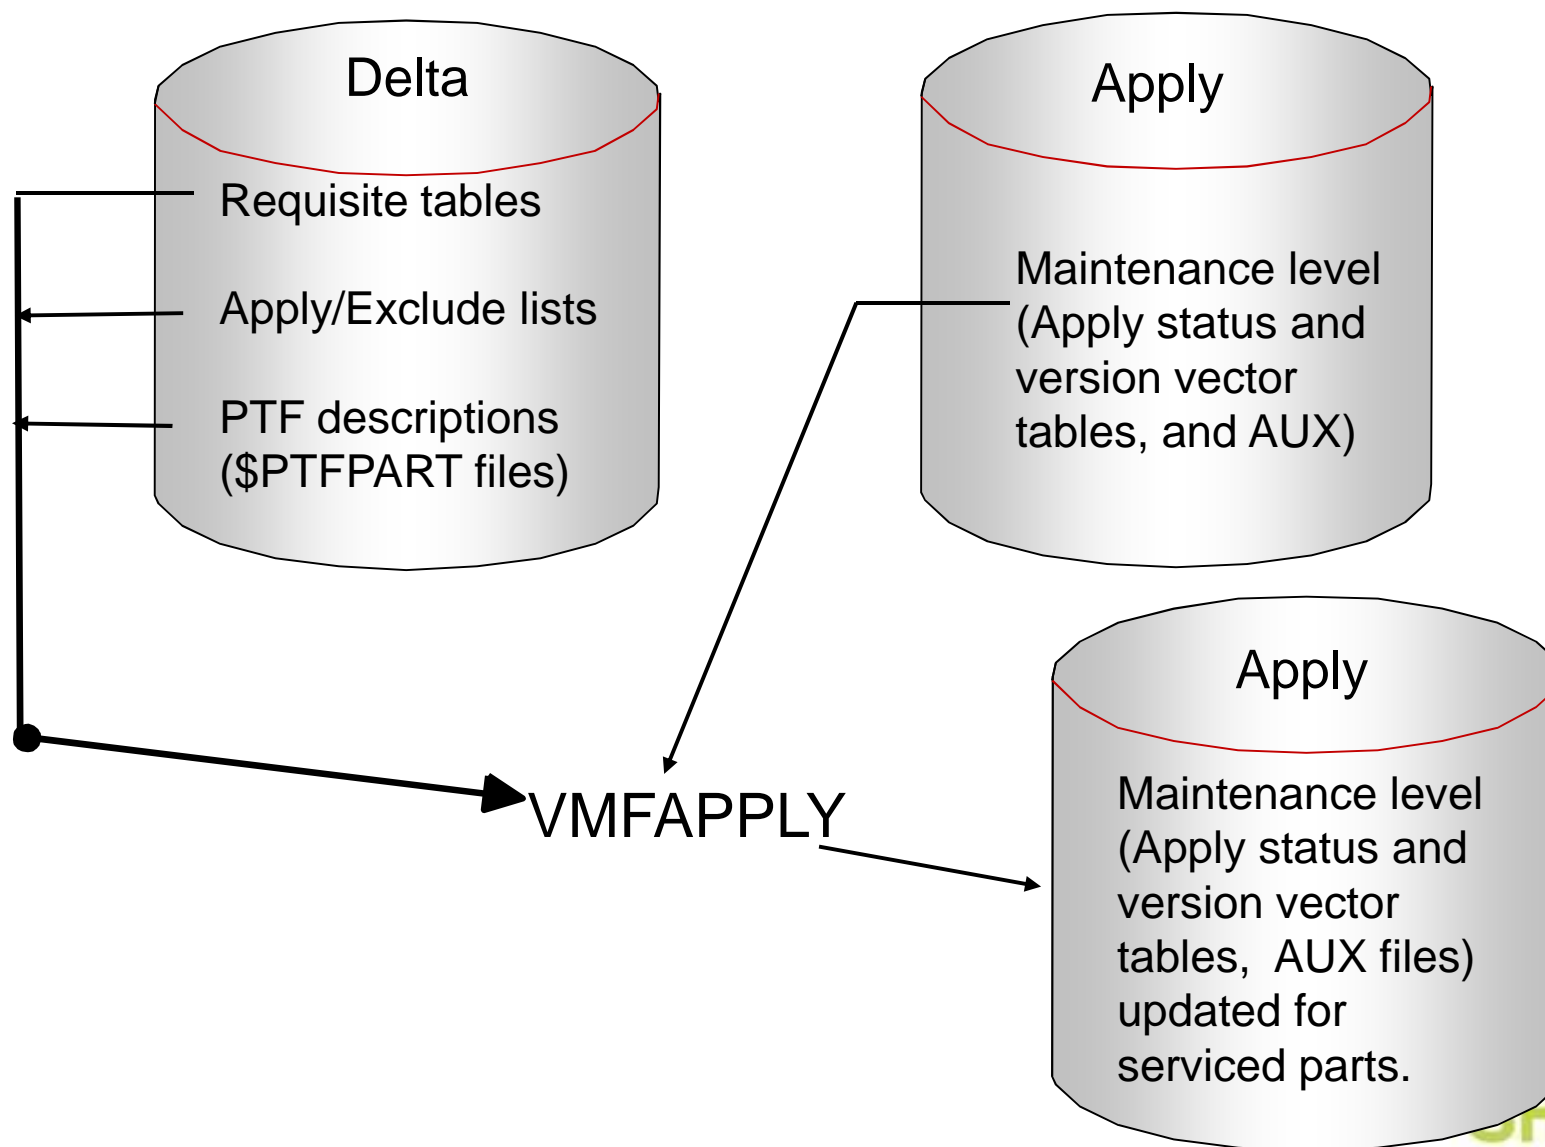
Delta

Requisite tables

Apply/Exclude lists

PTF descriptions ($PTFPART files)

Apply

Maintenance level (Apply status and version vector tables, and AUX)

Apply

Maintenance level (Apply status and version vector tables, AUX files) updated for serviced parts.

VMFAPPLY